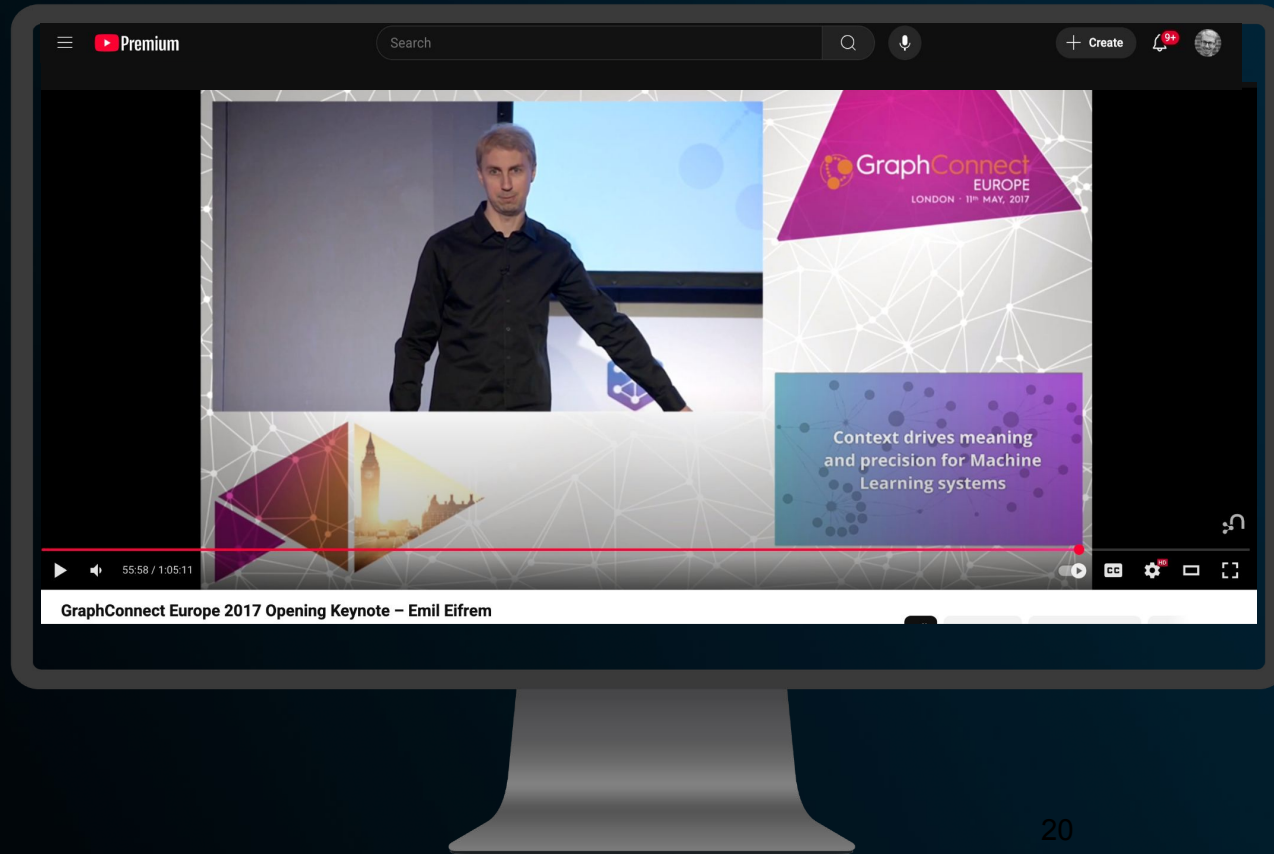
Premium
Search
Create
9+

GraphConnect
EUROPE
LONDON · 11th MAY, 2017

Context drives meaning and precision for Machine Learning systems

55:58 / 1:05:11
CC
HD

GraphConnect Europe 2017 Opening Keynote – Emil Eifrem

20